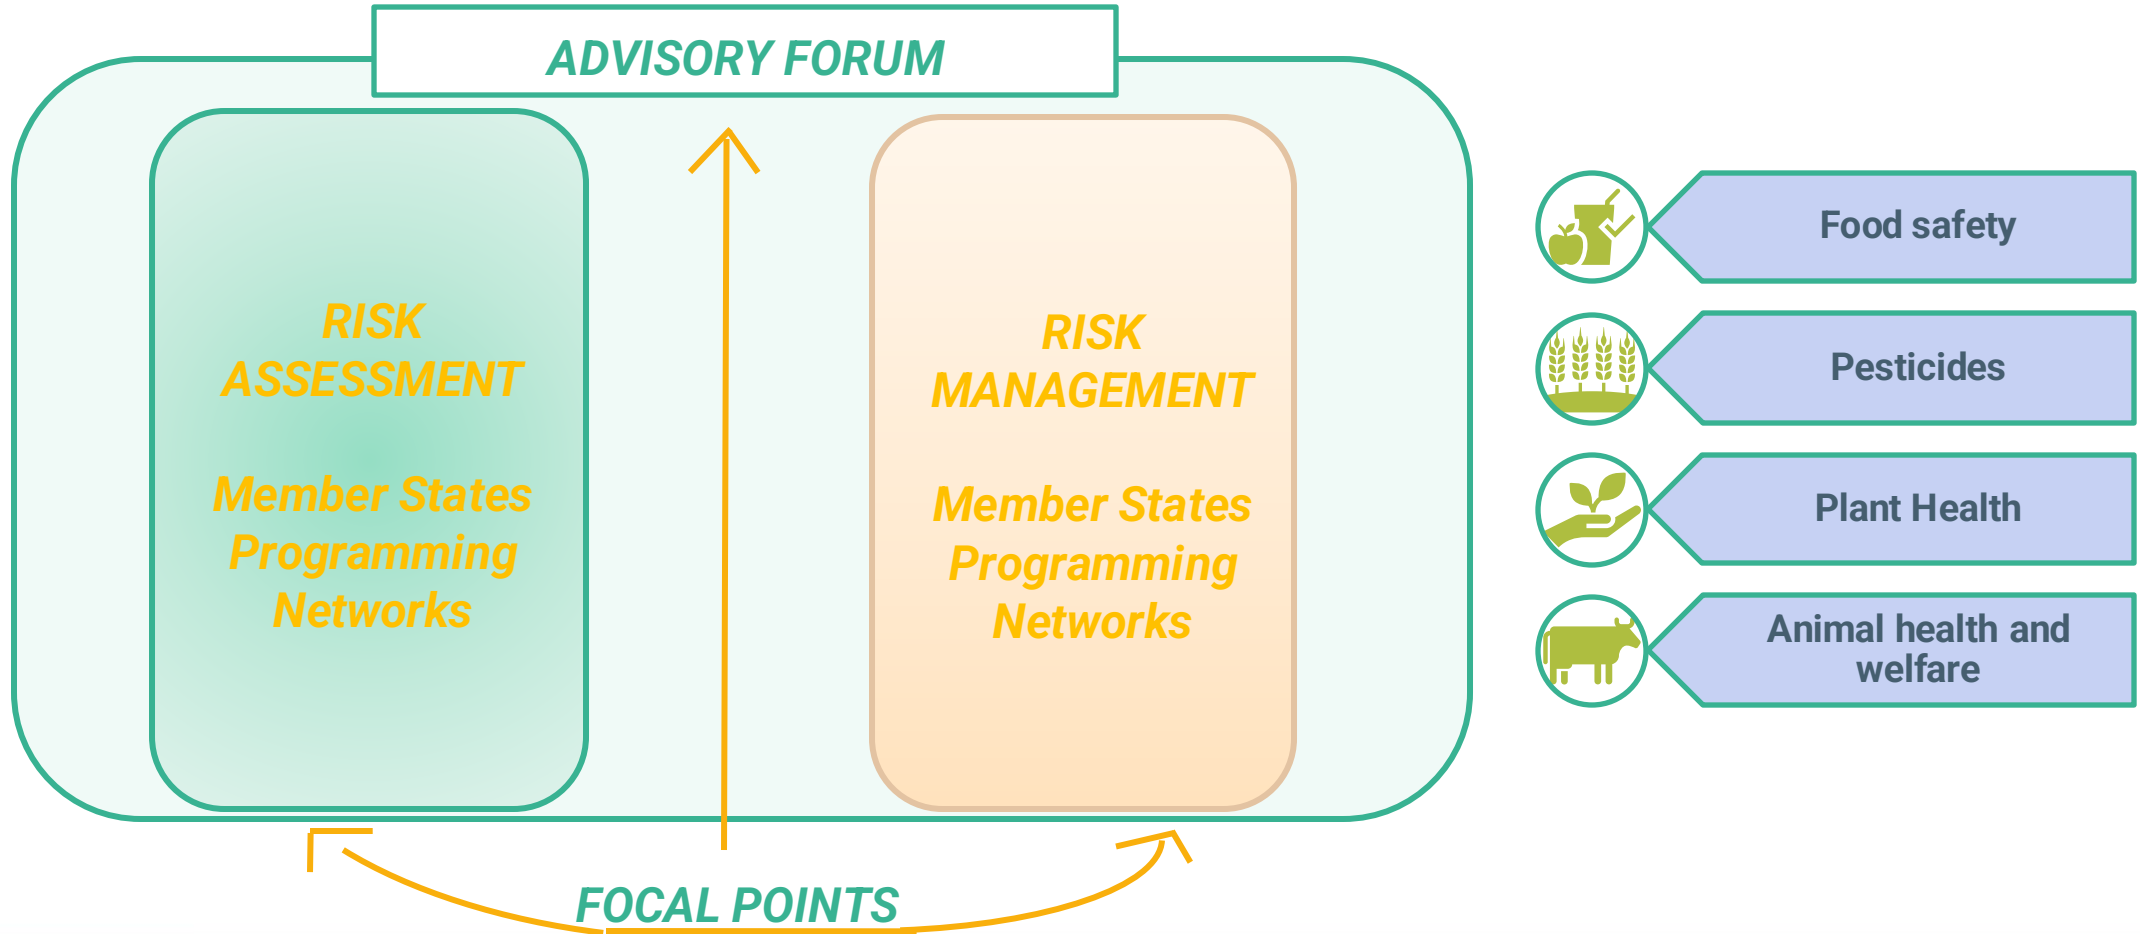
ADVISORY FORUM

RISK ASSESSMENT

Member States Programming Networks

RISK MANAGEMENT

Member States Programming Networks

FOCAL POINTS

Food safety

Pesticides

Plant Health

Animal health and welfare